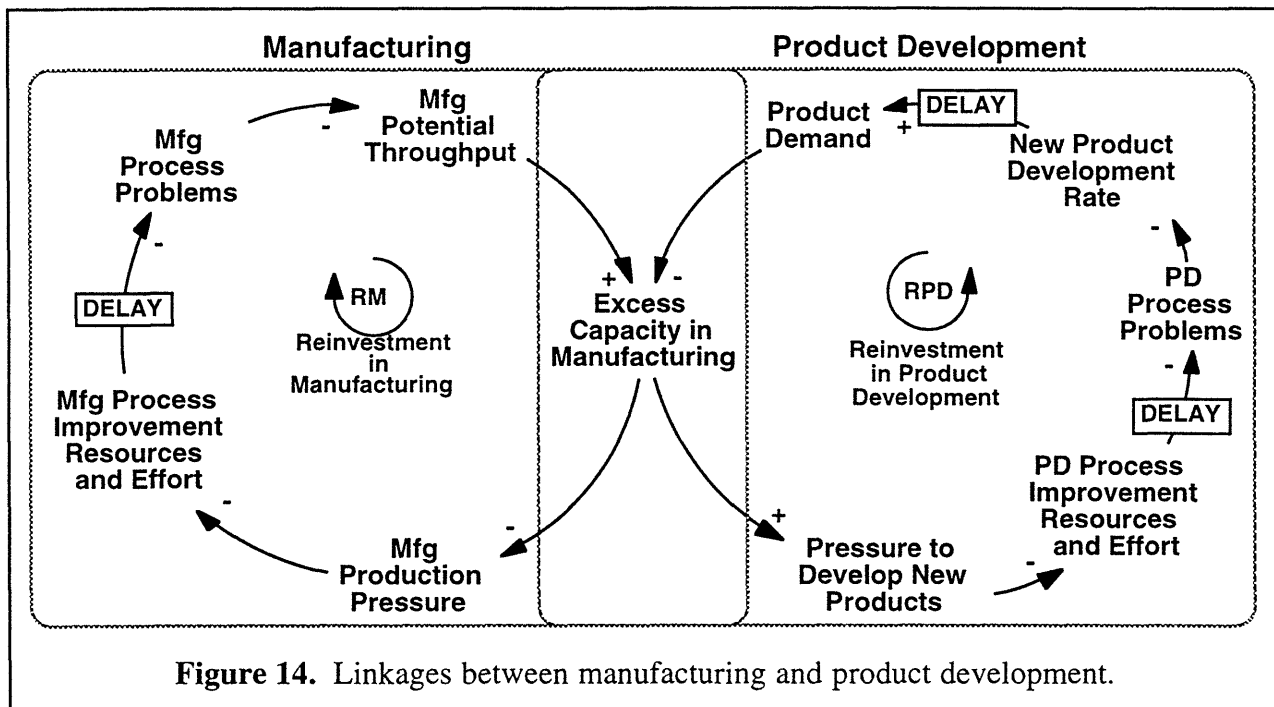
Manufacturing

Product Development

Mfg Process Problems

-

Mfg Potential Throughput

DELAY

-

RM

Reinvestment in Manufacturing

Mfg Process Improvement Resources and Effort

-

Mfg Production Pressure

-

+

-

Excess Capacity in Manufacturing

Product Demand

+

DELAY

New Product Development Rate

-

RPD

Reinvestment in Product Development

PD Process Problems

-

DELAY

PD Process Improvement Resources and Effort

+

Pressure to Develop New Products

-

Figure 14. Linkages between manufacturing and product development.